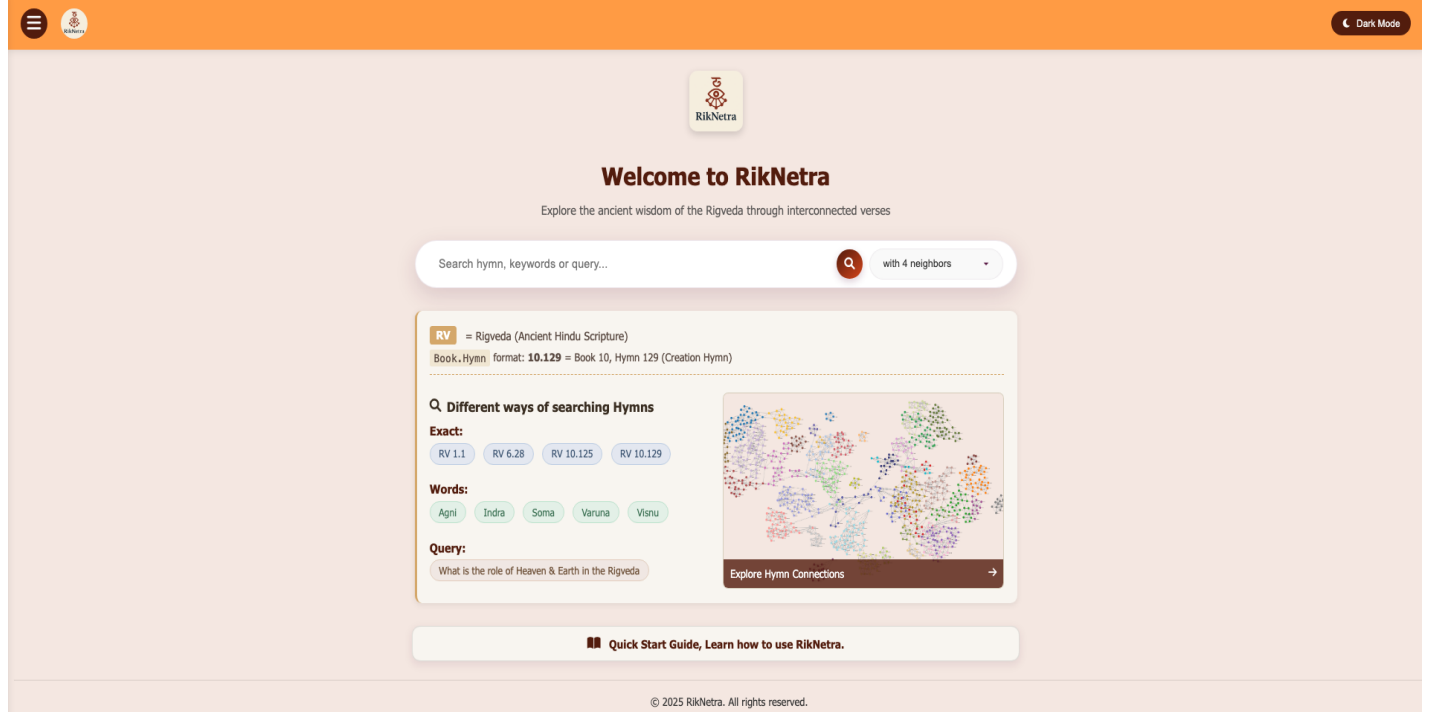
RikNetra

Dark Mode

RikNetra

Welcome to RikNetra

Explore the ancient wisdom of the Rigveda through interconnected verses

Search hymn, keywords or query...

with 4 neighbors

RV = Rigveda (Ancient Hindu Scripture)

Book.Hymn format: **10.129** = Book 10, Hymn 129 (Creation Hymn)

Different ways of searching Hymns

Exact:

RV 1.1 RV 6.28 RV 10.125 RV 10.129

Words:

Agni Indra Soma Varuna Visnu

Query:

What is the role of Heaven & Earth in the Rigveda

Explore Hymn Connections

Quick Start Guide, Learn how to use RikNetra.

© 2025 RikNetra. All rights reserved.